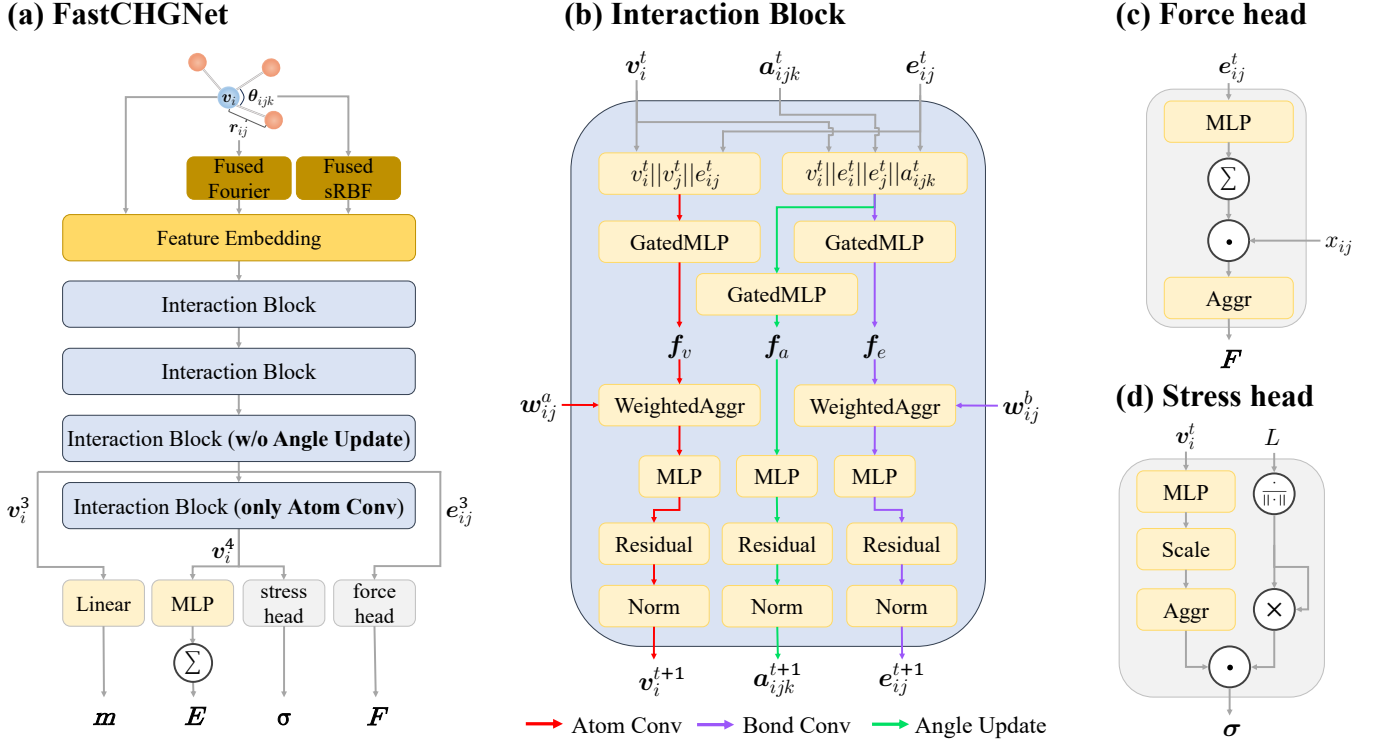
(a) FastCHGNet

$v_i$ $\theta_{ijk}$ $r_{ij}$

Fused Fourier

Fused sRBF

Feature Embedding

Interaction Block

Interaction Block

Interaction Block (**w/o Angle Update**)

$v_i^3$

Interaction Block (**only Atom Conv**)

$e_{ij}^3$

$v_i^4$

Linear

MLP

$\sum$

stress head

force head

$m$

$E$

$\sigma$

$F$

(b) Interaction Block

$v_i^t$

$a_{ijk}^t$

$e_{ij}^t$

$v_i^t||v_j^t||e_{ij}^t$

$v_i^t||e_i^t||e_j^t||a_{ijk}^t$

GatedMLP

GatedMLP

GatedMLP

$f_v$

$f_a$

$f_e$

$w_{ij}^a$

WeightedAggr

WeightedAggr

$w_{ij}^b$

MLP

MLP

MLP

Residual

Residual

Residual

Norm

Norm

Norm

$v_i^{t+1}$

$a_{ijk}^{t+1}$

$e_{ij}^{t+1}$

Atom Conv

Bond Conv

Angle Update

(c) Force head

$e_{ij}^t$

MLP

$\sum$

$x_{ij}$

Aggr

$F$

(d) Stress head

$v_i^t$

$L$

MLP

$\frac{\cdot}{||\cdot||}$

Scale

Aggr

$\times$

$\sigma$